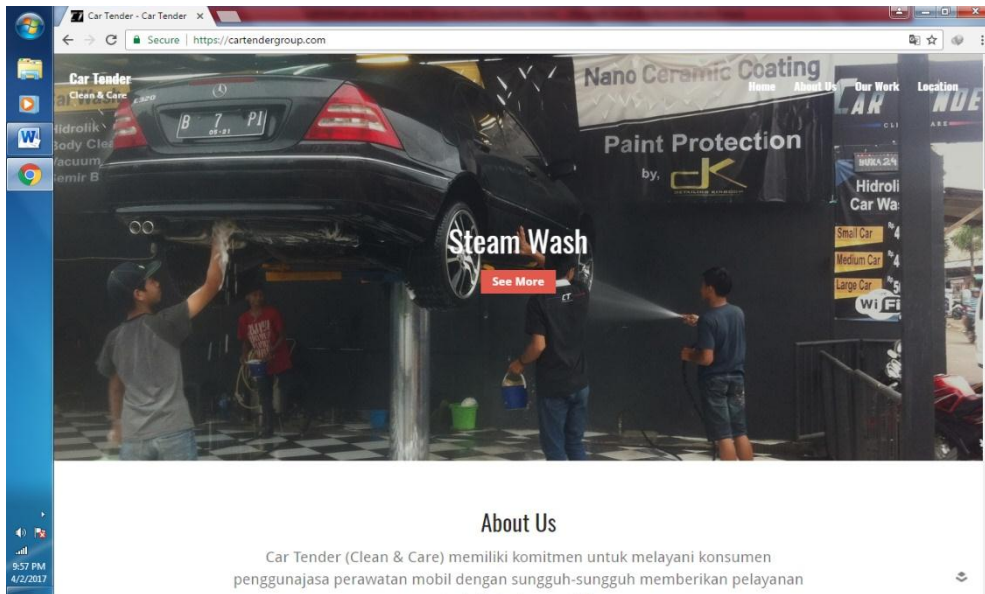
Car Tender - Car Tender ×

Secure | https://cartendergroup.com

Car Tender
Clean & Care

Home About Us Our Work Location

Nano Ceramic Coating

Paint Protection

by,

B 7 PI

Hidrolik
Body Clea
Vacuum
Semir B

Hidroli
Car Wa

Small Car
Medium Car
Large Car

WiFi

Steam Wash

See More

About Us

Car Tender (Clean & Care) memiliki komitmen untuk melayani konsumen penggunajasa perawatan mobil dengan sungguh-sungguh memberikan pelayanan

9:57 PM
4/2/2017